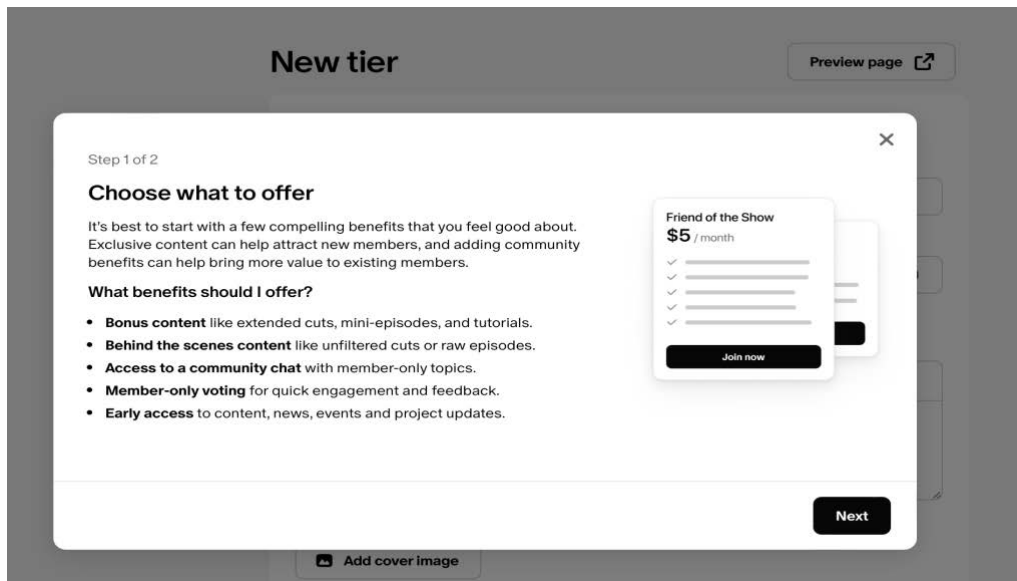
New tier

Preview page

×

Step 1 of 2

Choose what to offer

It's best to start with a few compelling benefits that you feel good about. Exclusive content can help attract new members, and adding community benefits can help bring more value to existing members.

What benefits should I offer?

- **Bonus content** like extended cuts, mini-episodes, and tutorials.
- **Behind the scenes content** like unfiltered cuts or raw episodes.
- **Access to a community chat** with member-only topics.
- **Member-only voting** for quick engagement and feedback.
- **Early access** to content, news, events and project updates.

Friend of the Show

$5 / month

Join now

Next

Add cover image